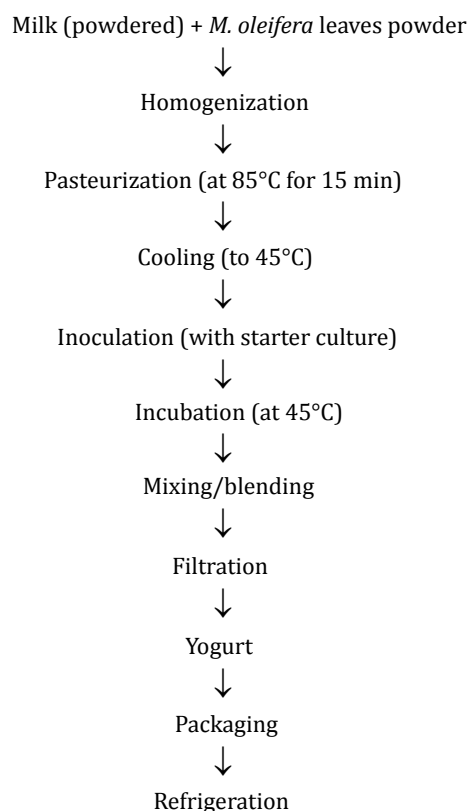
Milk (powdered) + M. oleifera leaves powder
↓
Homogenization
↓
Pasteurization (at 85°C for 15 min)
↓
Cooling (to 45°C)
↓
Inoculation (with starter culture)
↓
Incubation (at 45°C)
↓
Mixing/blending
↓
Filtration
↓
Yogurt
↓
Packaging
↓
Refrigeration